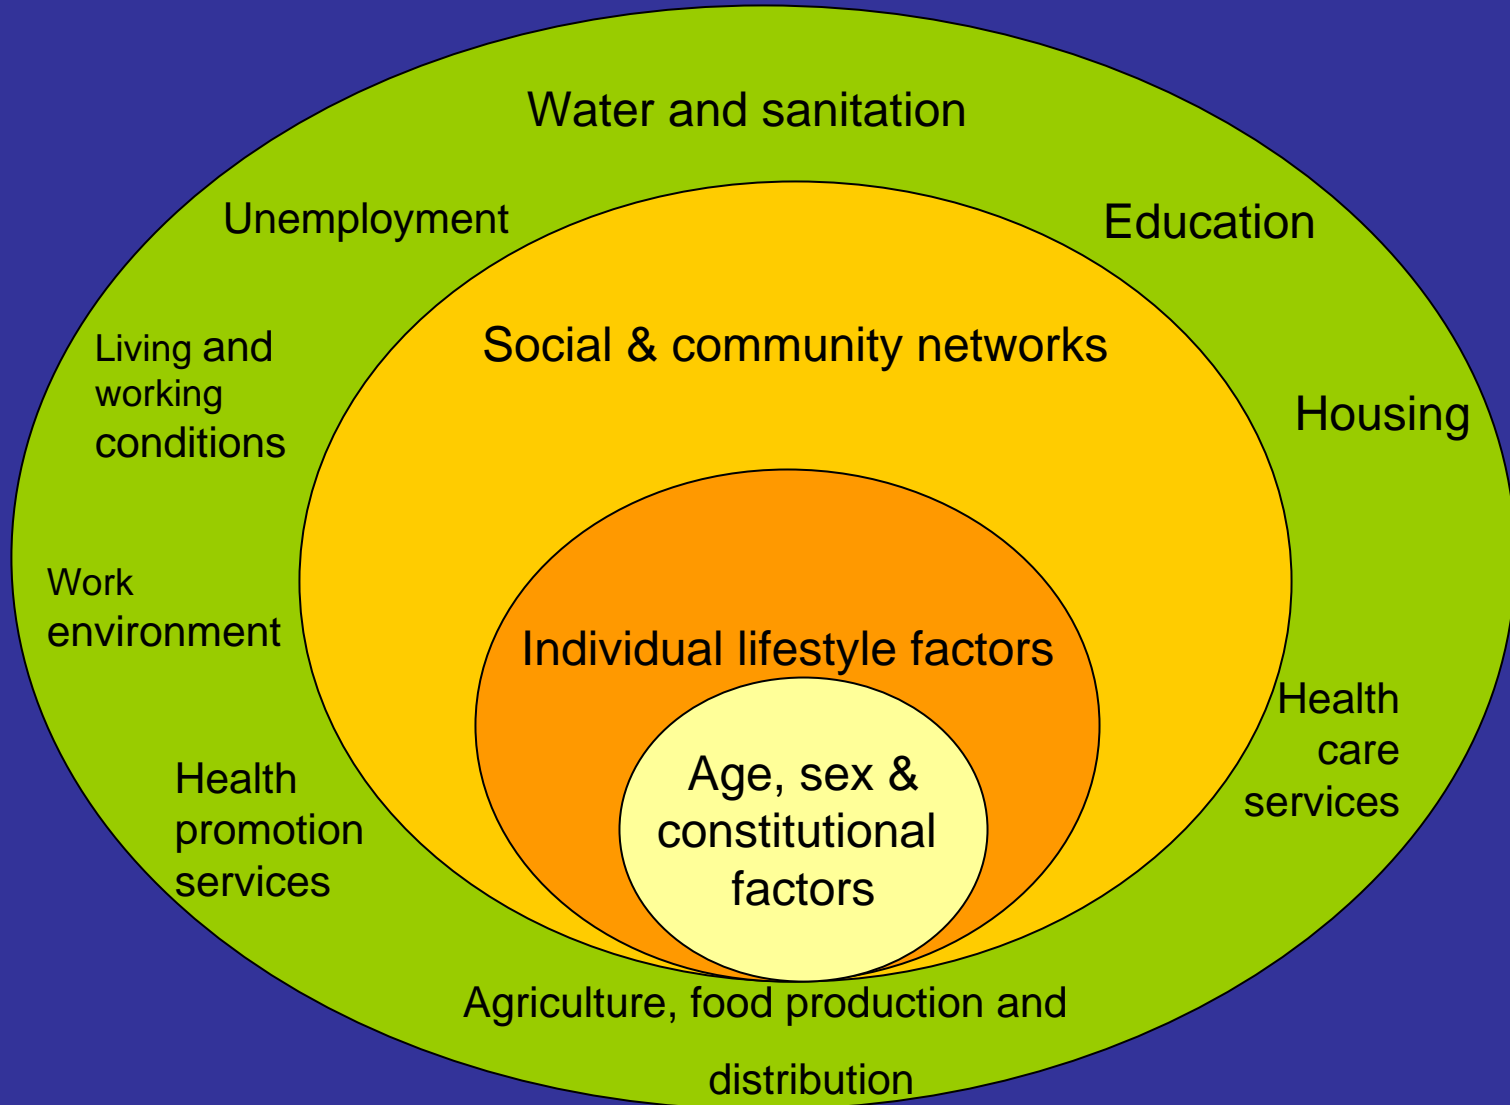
Water and sanitation

Unemployment

Education

Living and working conditions

Social & community networks

Housing

Work environment

Individual lifestyle factors

Health care services

Health promotion services

Age, sex & constitutional factors

Agriculture, food production and distribution